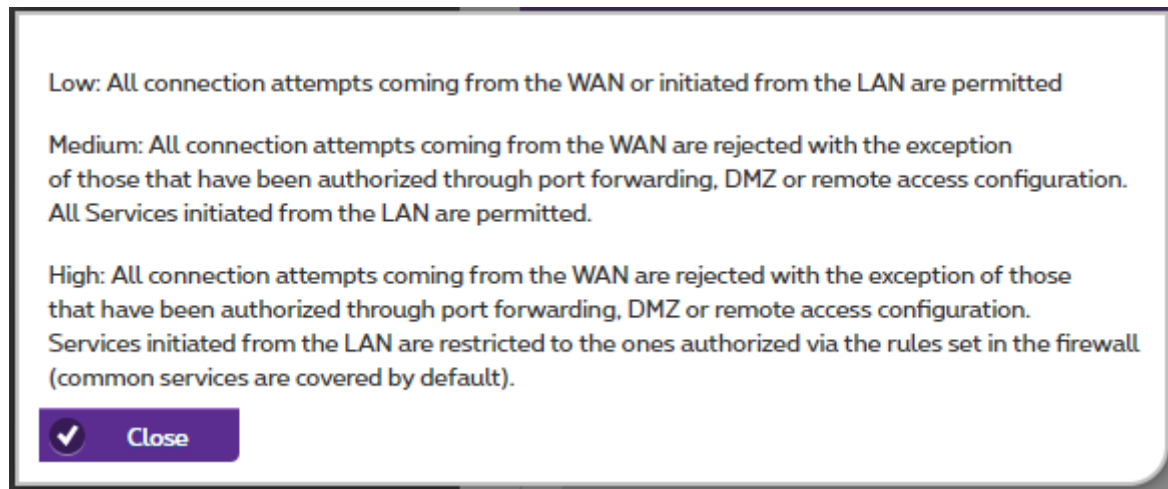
Low: All connection attempts coming from the WAN or initiated from the LAN are permitted

Medium: All connection attempts coming from the WAN are rejected with the exception of those that have been authorized through port forwarding, DMZ or remote access configuration. All Services initiated from the LAN are permitted.

High: All connection attempts coming from the WAN are rejected with the exception of those that have been authorized through port forwarding, DMZ or remote access configuration. Services initiated from the LAN are restricted to the ones authorized via the rules set in the firewall (common services are covered by default).

Close